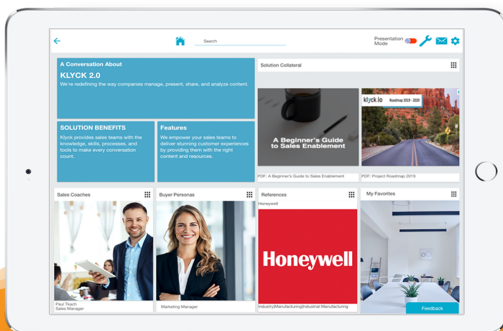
Search

Presentation Mode

A Conversation About
KLYCK 2.0
We're redefining the way companies manage, present, share, and analyze content.

Solution Collateral

SOLUTION BENEFITS
Klyck provides sales teams with the knowledge, skills, processes, and tools to make every conversation count.

Features
We empower your sales teams to deliver stunning customer experiences by providing them with the right content and resources.

A Beginner's Guide to Sales Enablement

klyck.io Roadmap 2019 · 2020

PDF: A Beginner's Guide to Sales Enablement

PDF: Project Roadmap 2019

Sales Coaches

Buyer Personas

References
Honeywell

My Favorites

Honeywell

Paul Team
Sales Manager

Marketing Manager

Industry|Manufacturing|Industrial Manufacturing

Feedback